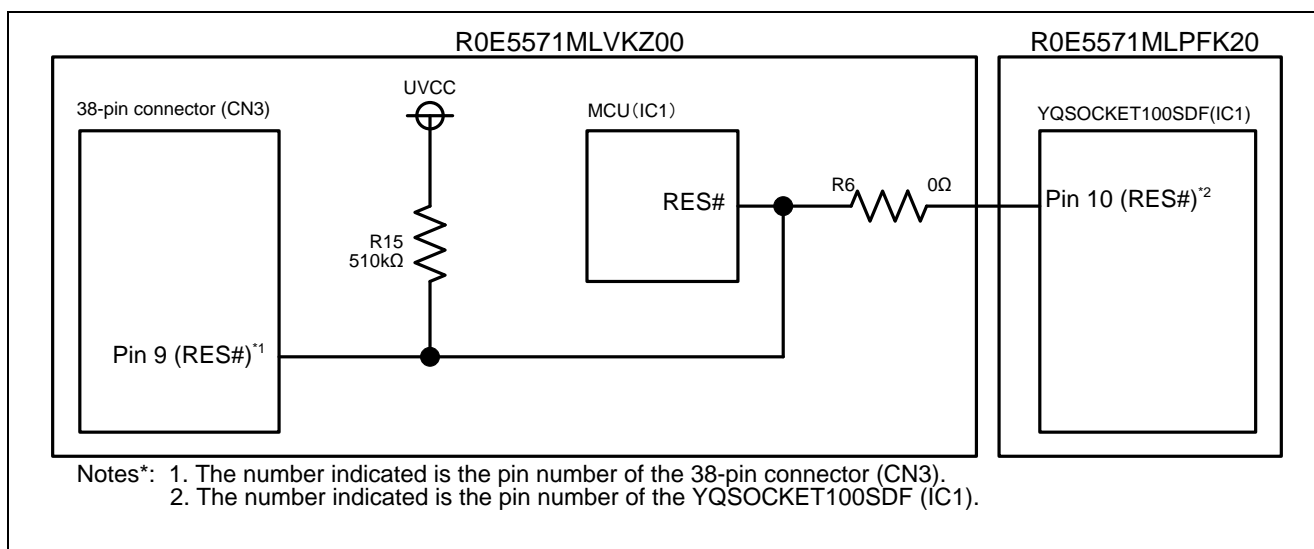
R0E5571MLVKZ00

R0E5571MLPFK20

38-pin connector (CN3)

UVCC

MCU（IC1）

YQSOCKET100SDF(IC1)

RES#

R6

0Ω

Pin 10 (RES#)$^{*2}$

R15
510kΩ

Pin 9 (RES#)$^{*1}$

Notes*: 1. The number indicated is the pin number of the 38-pin connector (CN3).
2. The number indicated is the pin number of the YQSOCKET100SDF (IC1).